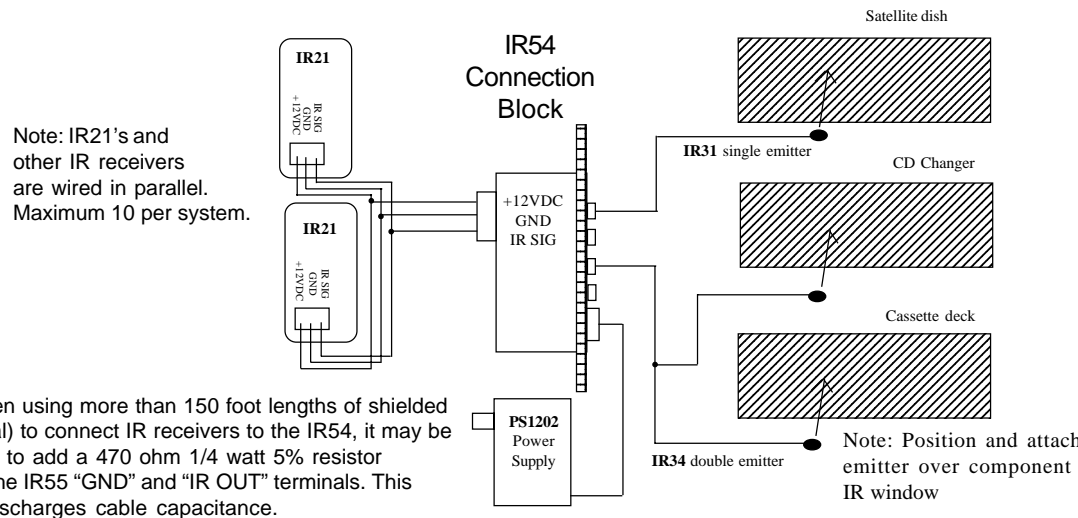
Note: IR21's and other IR receivers are wired in parallel. Maximum 10 per system.

IR21

IR SIG
GND
+12VDC

IR21

IR SIG
GND
+12VDC

IR54 Connection Block

+12VDC
GND
IR SIG

PS1202
Power
Supply

Satellite dish

IR31 single emitter

CD Changer

Cassette deck

IR34 double emitter

Note: Position and attach emitter over component IR window

en using more than 150 foot lengths of shielded l) to connect IR receivers to the IR54, it may be to add a 470 ohm 1/4 watt 5% resistor he IR55 "GND" and "IR OUT" terminals. This scharges cable capacitance.